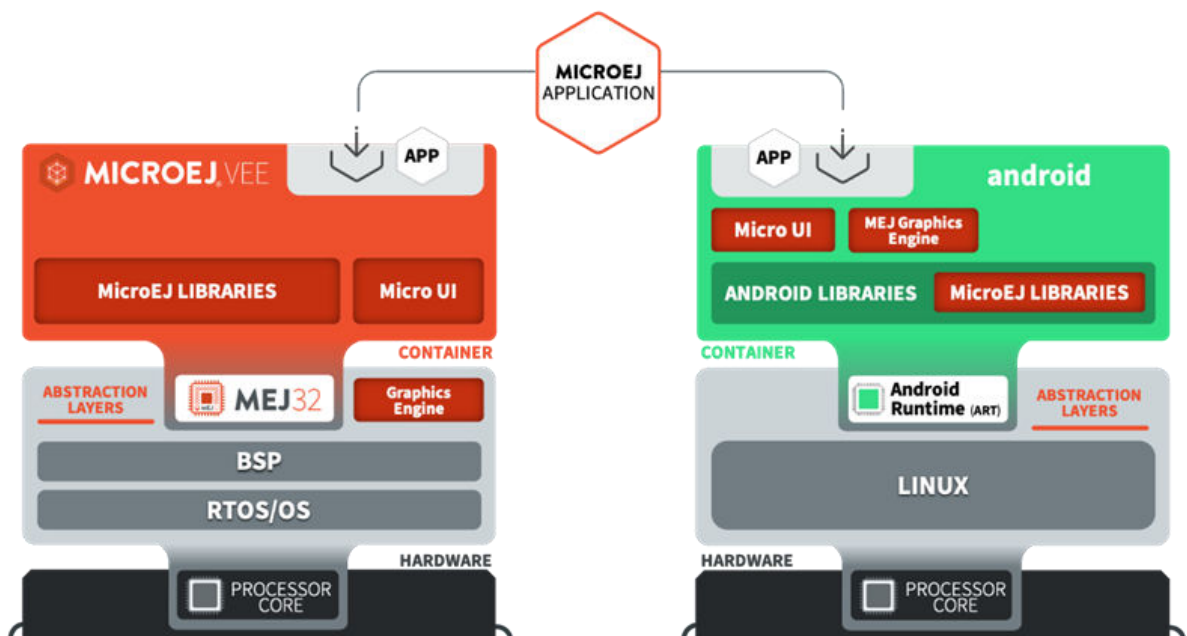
MICROEJ
APPLICATION

MICROEJ VEE

APP

MicroEJ LIBRARIES

Micro UI

CONTAINER

ABSTRACTION LAYERS

MEJ32

Graphics Engine

BSP

RTOS/OS

HARDWARE

PROCESSOR CORE

APP

android

Micro UI

MEJ Graphics Engine

ANDROID LIBRARIES

MicroEJ LIBRARIES

CONTAINER

Android Runtime (ART)

ABSTRACTION LAYERS

LINUX

HARDWARE

PROCESSOR CORE